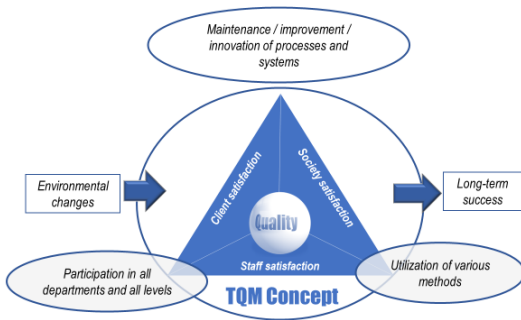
Maintenance / improvement / innovation of processes and systems

Environmental changes

Client satisfaction

Society satisfaction

Quality

Staff satisfaction

Long-term success

Participation in all departments and all levels

TQM Concept

Utilization of various methods